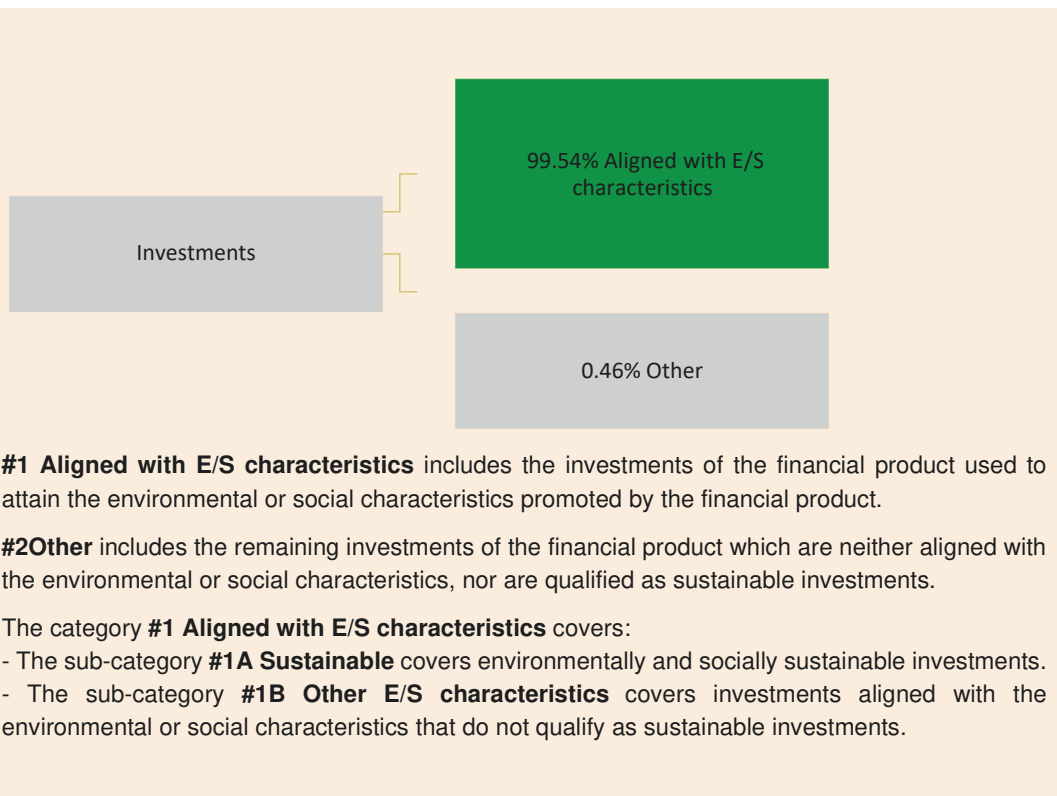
Investments

99.54% Aligned with E/S characteristics

0.46% Other

#1 Aligned with E/S characteristics includes the investments of the financial product used to attain the environmental or social characteristics promoted by the financial product.

#2Other includes the remaining investments of the financial product which are neither aligned with the environmental or social characteristics, nor are qualified as sustainable investments.

The category #1 Aligned with E/S characteristics covers:
- The sub-category #1A Sustainable covers environmentally and socially sustainable investments.
- The sub-category #1B Other E/S characteristics covers investments aligned with the environmental or social characteristics that do not qualify as sustainable investments.